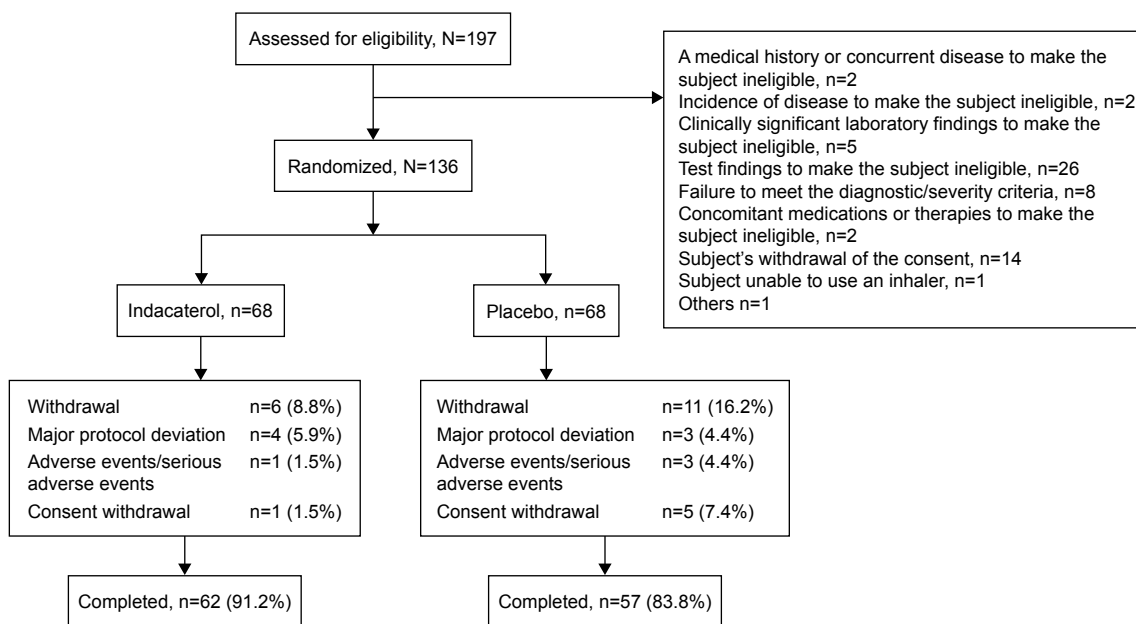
Assessed for eligibility, N=197

A medical history or concurrent disease to make the subject ineligible, n=2
Incidence of disease to make the subject ineligible, n=2
Clinically significant laboratory findings to make the subject ineligible, n=5
Test findings to make the subject ineligible, n=26
Failure to meet the diagnostic/severity criteria, n=8
Concomitant medications or therapies to make the subject ineligible, n=2
Subject's withdrawal of the consent, n=14
Subject unable to use an inhaler, n=1
Others n=1

Randomized, N=136

Indacaterol, n=68

Placebo, n=68

| | |
|---|---|
| Withdrawal | n=6 (8.8%) |
| Major protocol deviation | n=4 (5.9%) |
| Adverse events/serious adverse events | n=1 (1.5%) |
| Consent withdrawal | n=1 (1.5%) |

| | |
|---|---|
| Withdrawal | n=11 (16.2%) |
| Major protocol deviation | n=3 (4.4%) |
| Adverse events/serious adverse events | n=3 (4.4%) |
| Consent withdrawal | n=5 (7.4%) |

Completed, n=62 (91.2%)

Completed, n=57 (83.8%)